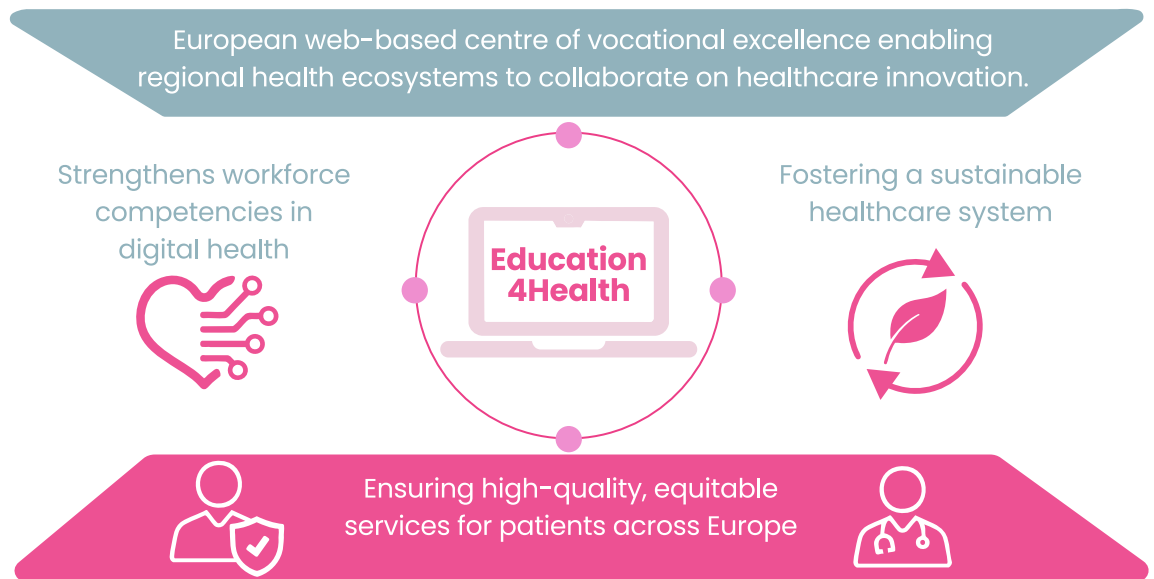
European web-based centre of vocational excellence enabling regional health ecosystems to collaborate on healthcare innovation.

Strengthens workforce competencies in digital health

Education 4Health

Fostering a sustainable healthcare system

Ensuring high-quality, equitable services for patients across Europe